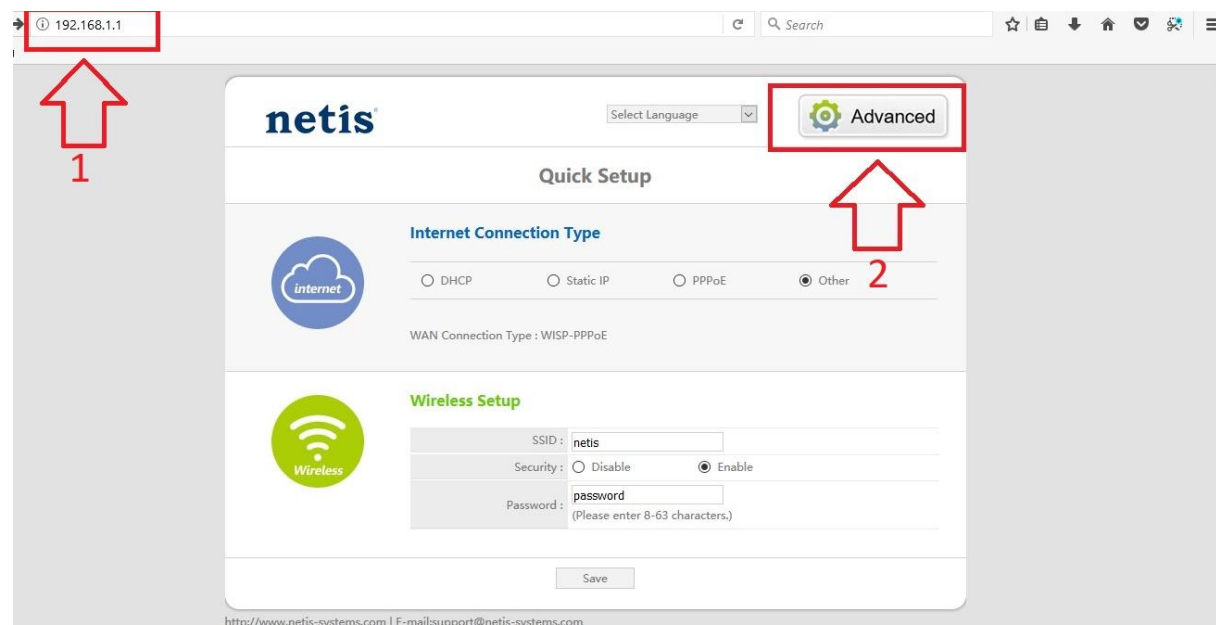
192.168.1.1

Search

1

netis

Select Language

Advanced

2

Quick Setup

Internet Connection Type

internet

DHCP Static IP PPPoE Other

WAN Connection Type : WISP-PPPoE

Wireless Setup

Wireless

| | |
|---|---|
| SSID : | netis |
| Security : | Disable Enable |
| Password : | password (Please enter 8-63 characters.) |

Save

http://www.netis-systems.com | E-mail:support@netis-systems.com